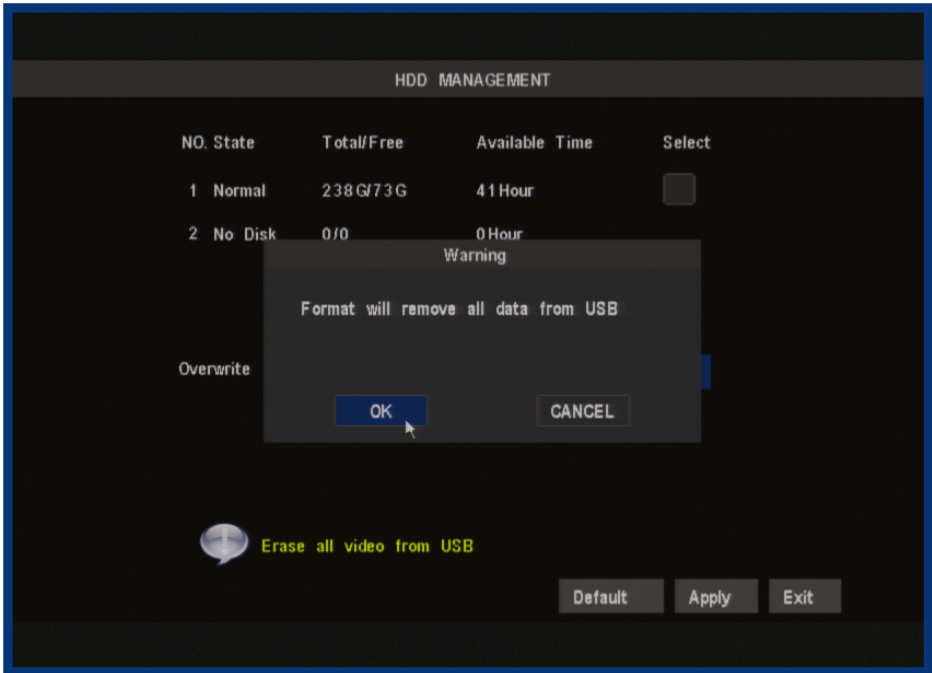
HDD MANAGEMENT

| NO. | State | Total/Free | Available Time | Select |
|---|---|---|---|---|
| 1 | Normal | 238G/73G | 41Hour | |
| 2 | No Disk | 0/0 | 0Hour | |

Warning

Format will remove all data from USB

Overwrite

OK

CANCEL

Erase all video from USB

Default

Apply

Exit